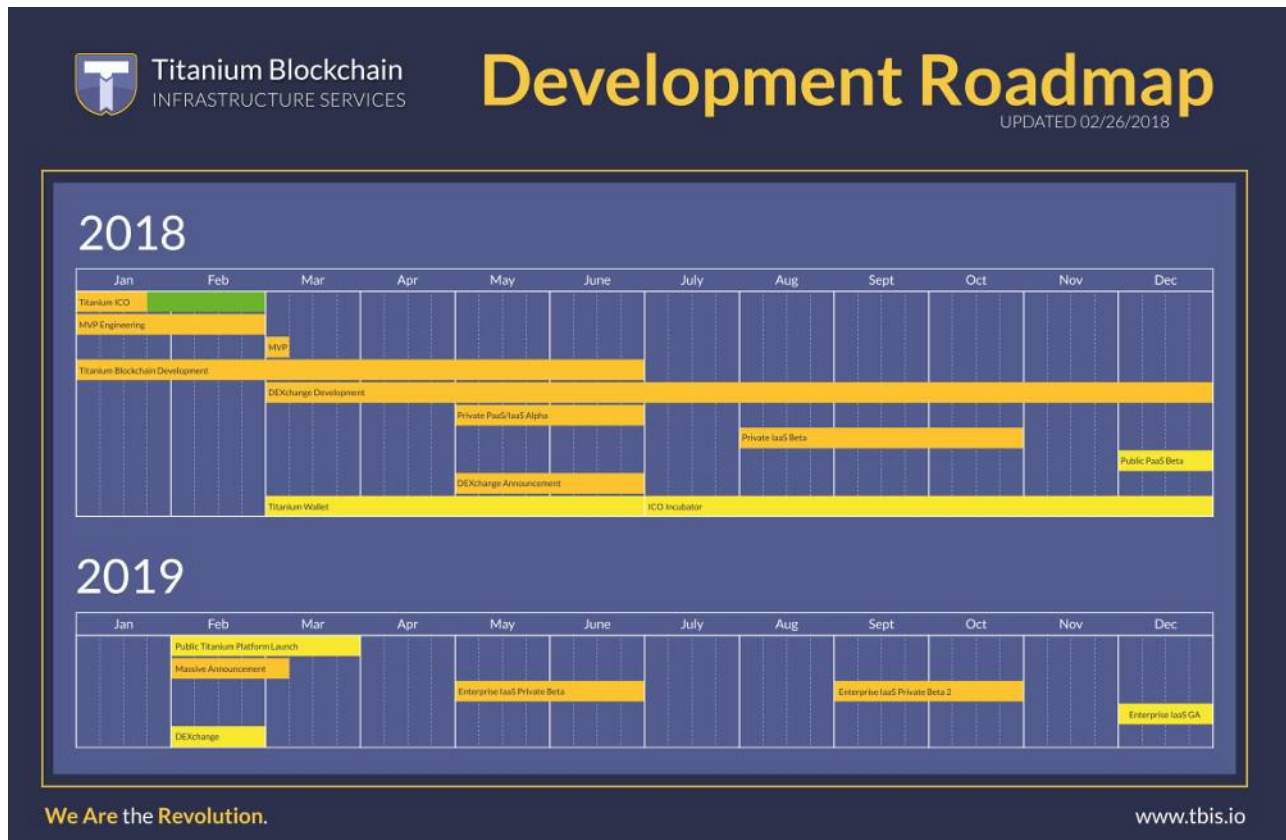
Titanium Blockchain
INFRASTRUCTURE SERVICES

Development Roadmap
UPDATED 02/26/2018

2018

| Jan | Feb | Mar | Apr | May | June | July | Aug | Sept | Oct | Nov | Dec |
|---|---|---|---|---|---|---|---|---|---|---|---|

Titanium ICO
MVP Engineering
MVP
Titanium Blockchain Development
DEXchange Development
Private PaaS/IaaS Alpha
Private IaaS Beta
Public PaaS Beta
DEXchange Announcement
Titanium Wallet
ICO Incubator

2019

| Jan | Feb | Mar | Apr | May | June | July | Aug | Sept | Oct | Nov | Dec |
|---|---|---|---|---|---|---|---|---|---|---|---|

Public Titanium Platform Launch
Massive Announcement
Enterprise IaaS Private Beta
Enterprise IaaS Private Beta 2
Enterprise IaaS GA
DEXchange

We Are the Revolution.

www.tbis.io